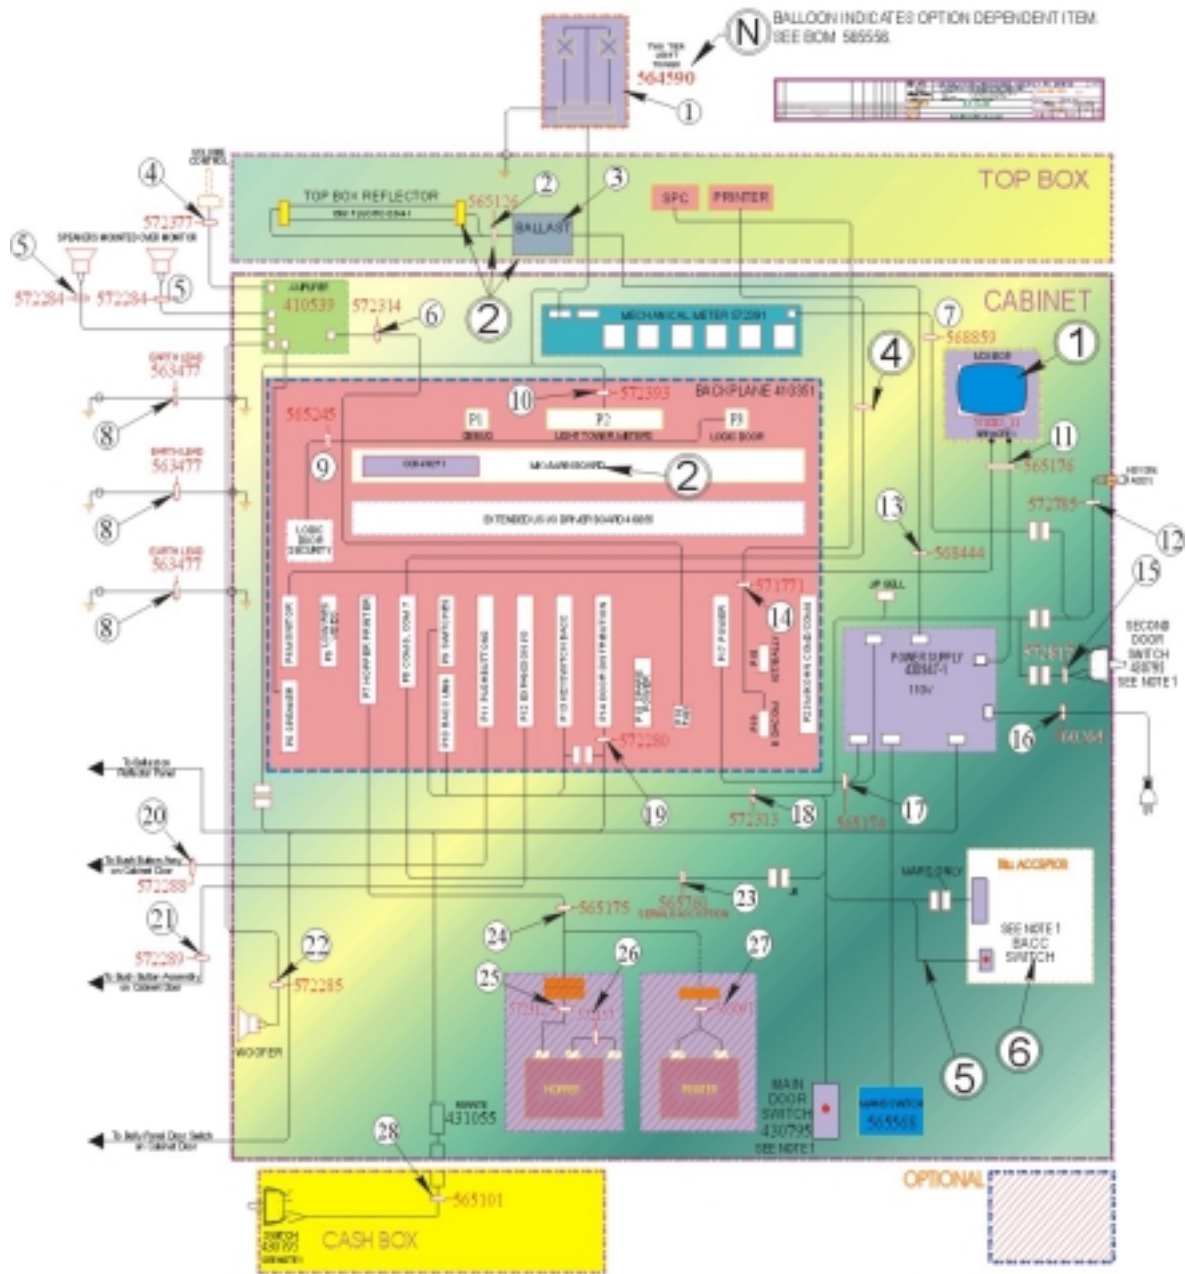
N
BALLOON INDICATES OPTION DEPENDENT ITEM. SEE BOM 585558.

TWO TIER LIGHT TOWER
564590
1

VOLUME CONTROL
4
572377
2
565126
3
TOP BOX REFLECTOR
BALLAST
SPC
PRINTER
TOP BOX

SPEAKERS MOUNTED OVER MONITOR
5
572284
572284
5
AMPLIFIER
410539
572314
6
2
MECHANICAL METER 572281
7
568853
CABINET

EARTH LEAD
563477
8
10
572393
BACKPLANE 410351
4
MONITOR
1
565245
P1
P2
P3
DEBUG
LIGHT TOWER / METERS
LOGIC DOOR
11
565176
9
2
EARTH LEAD
563477
8
LOGIC DOOR SECURITY
EXTENDED I/O DRIVER BOARD
13
568444
572785
12
EARTH LEAD
563477
8
571771
14
JP BELL
15
572817
SECOND DOOR SWITCH 430795 SEE NOTE 1
POWER SUPPLY 430847-1 110V
P6 SPEAKER
P7 HOPPER PRINTER
P8 COINS, COIN 7
P9 SWITCHES
P10 BACK LINES
P11 PUSHBUTTONS
P12 EXPANSION I/O
P13 REELS/SWITCH BACK
P14 DOOR DISTRIBUTION
P17 POWER
P23 MONITOR CONNECTOR
16
560385
572280
19
To Reflector Tower
572313
18
565176
17
20
To Bally Button Assy on Cabinet Door
572288
23
565761
MARS ONLY
Bill ACCEPTOR
SEE NOTE 1
BACC SWITCH
24
565175
21
572289
To Bally Button Assembly on Cabinet Door
22
572285
25
26
27
5
6
WOOFER
HOPPER
PRINTER
MAIN DOOR SWITCH 430795 SEE NOTE 1
MAINS SWITCH 565568
To Belly Panel Door Switch on Cabinet Door
431055
28
565101
SWITCH 430795 SEE NOTE 1
CASH BOX
OPTIONAL